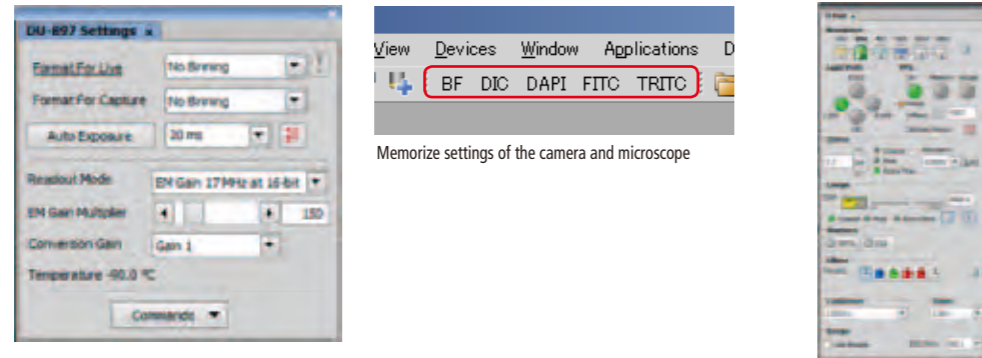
DU-897 Settings ×

Format For Live | No Binning

Format For Capture | No Binning

Auto Exposure | 20 ms

Readout Mode | EM Gain 17MHz at 16-bit

EM Gain Multiplier | 150

Conversion Gain | Gain 1

Temperature -90.0 °C

Commands

View Devices Window Applications D

BF DIC DAPI FITC TRITC

Memorize settings of the camera and microscope

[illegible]